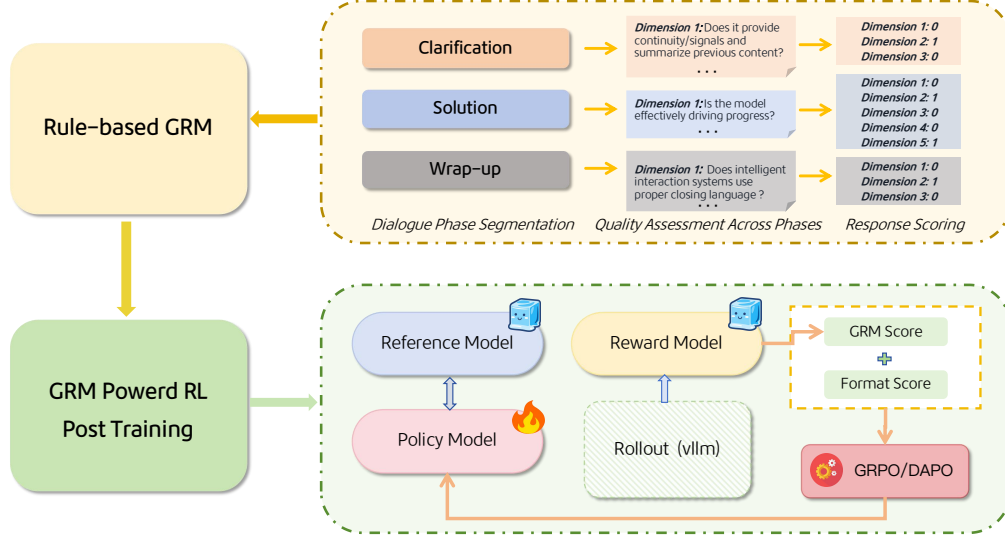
Rule-based GRM

Clarification

Dimension 1: Does it provide continuity/signals and summarize previous content?
. . .

Dimension 1: 0
Dimension 2: 1
Dimension 3: 0

Solution

Dimension 1: Is the model effectively driving progress?
. . .

Dimension 1: 0
Dimension 2: 1
Dimension 3: 0
Dimension 4: 0
Dimension 5: 1

Wrap-up

Dimension 1: Does intelligent interaction systems use proper closing language ?
. . .

Dimension 1: 0
Dimension 2: 1
Dimension 3: 0

Dialogue Phase Segmentation

Quality Assessment Across Phases

Response Scoring

GRM Powerd RL Post Training

Reference Model

Policy Model

Reward Model

Rollout (vllm)

GRM Score

+

Format Score

GRPO/DAPO